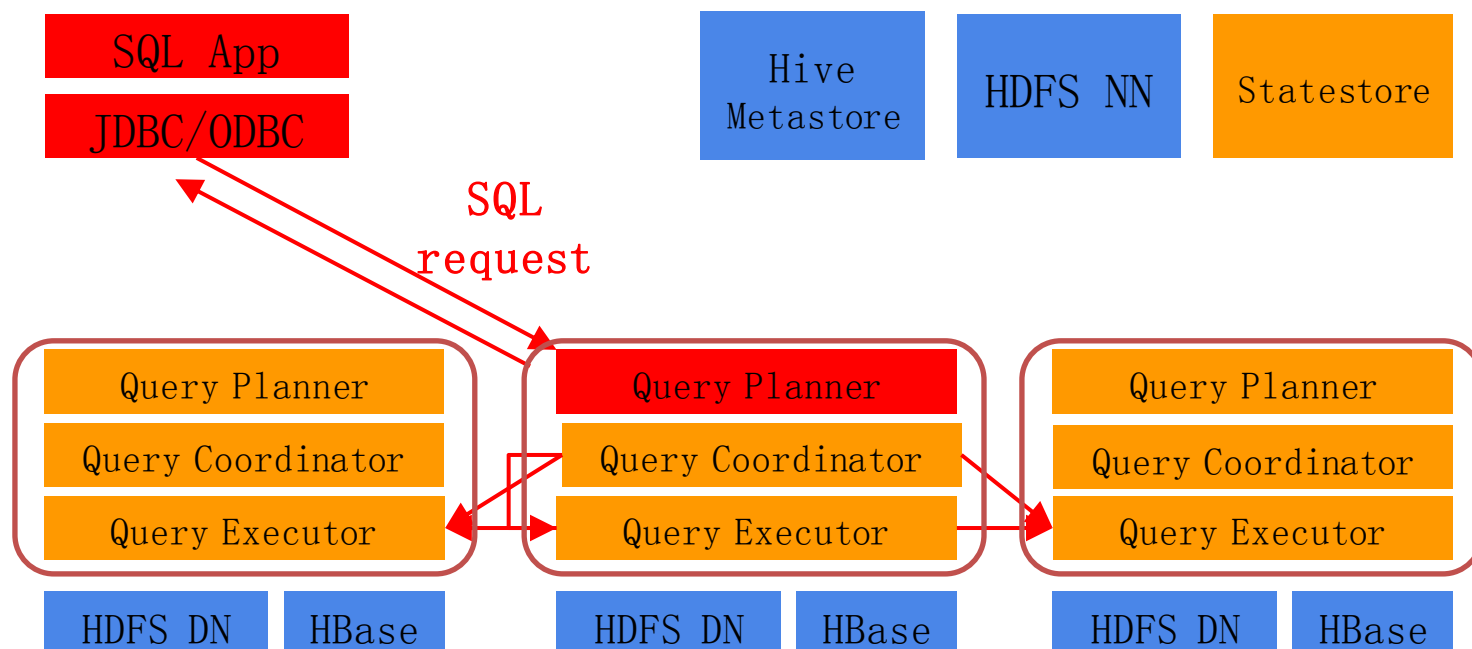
SQL App
JDBC/ODBC

Hive Metastore

HDFS NN

Statestore

SQL request

Query Planner
Query Coordinator
Query Executor

Query Planner
Query Coordinator
Query Executor

Query Planner
Query Coordinator
Query Executor

HDFS DN
HBase

HDFS DN
HBase

HDFS DN
HBase